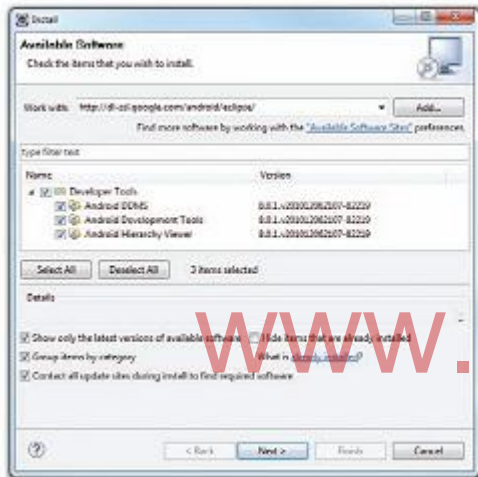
Install

Available Software

Check the items that you wish to install.

Work with: http://dl-ssl.google.com/android/eclipse/

Add...

Find more software by working with the "Available Software Sites" preferences.

type filter text

| Name | Version |
|---|---|
| Developer Tools | |
| Android DDMS | 0.9.1.v201001262107-82219 |
| Android Development Tools | 0.9.1.v201001262107-82219 |
| Android Hierarchy Viewer | 0.9.1.v201001262107-82219 |

Select All   Deselect All   3 items selected

Details

Show only the latest versions of available software   Hide items that are already installed

Group items by category   What is already installed?

Contact all update sites during install to find required software

WWW.

< Back   Next >   Finish   Cancel